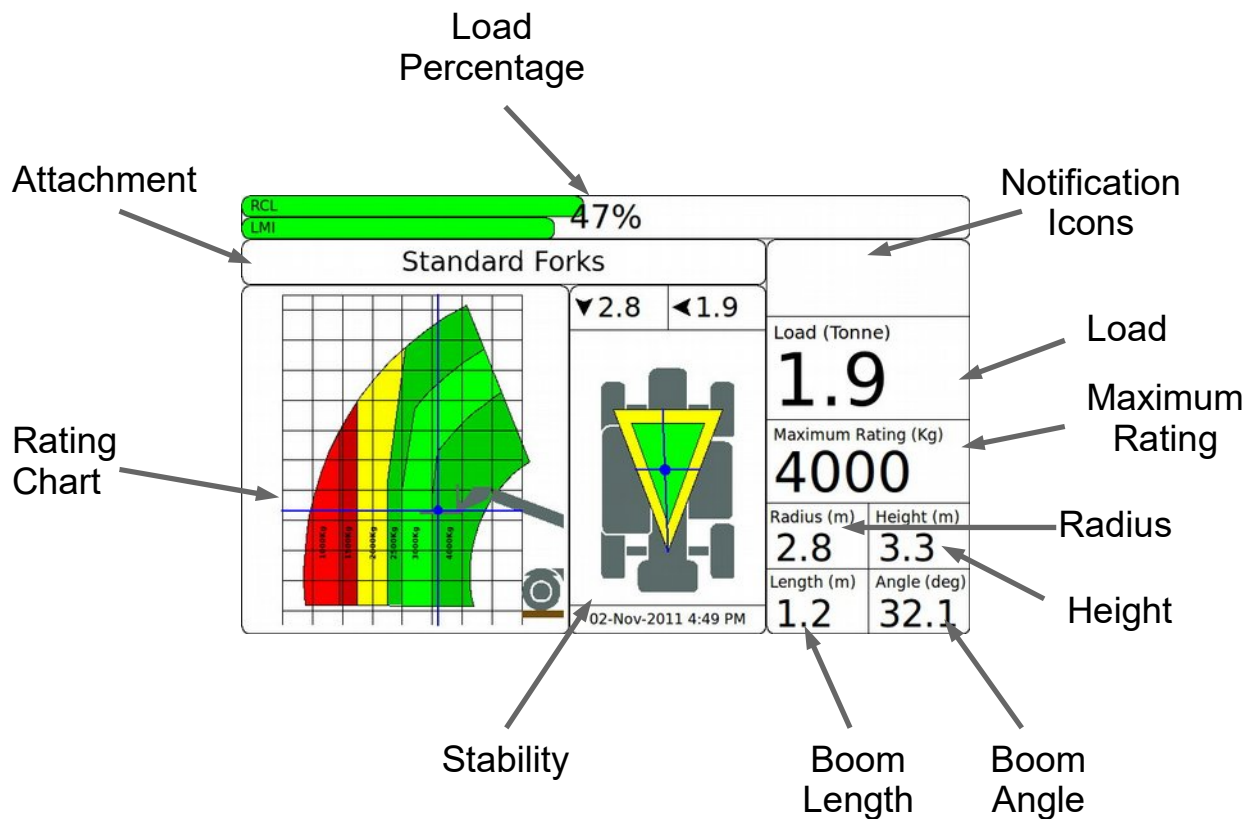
Load Percentage

Attachment

Notification Icons

RCL

LMI

47%

Standard Forks

▼2.8 ◀1.9

Load (Tonne)

1.9

Load

Maximum Rating

Maximum Rating (Kg)

4000

Rating Chart

1000Kg 1500Kg 2000Kg 2500Kg 3000Kg 4000Kg

Radius (m)

2.8

Height (m)

3.3

Radius

Length (m)

1.2

Angle (deg)

32.1

Height

02-Nov-2011 4:49 PM

Stability

Boom Length

Boom Angle